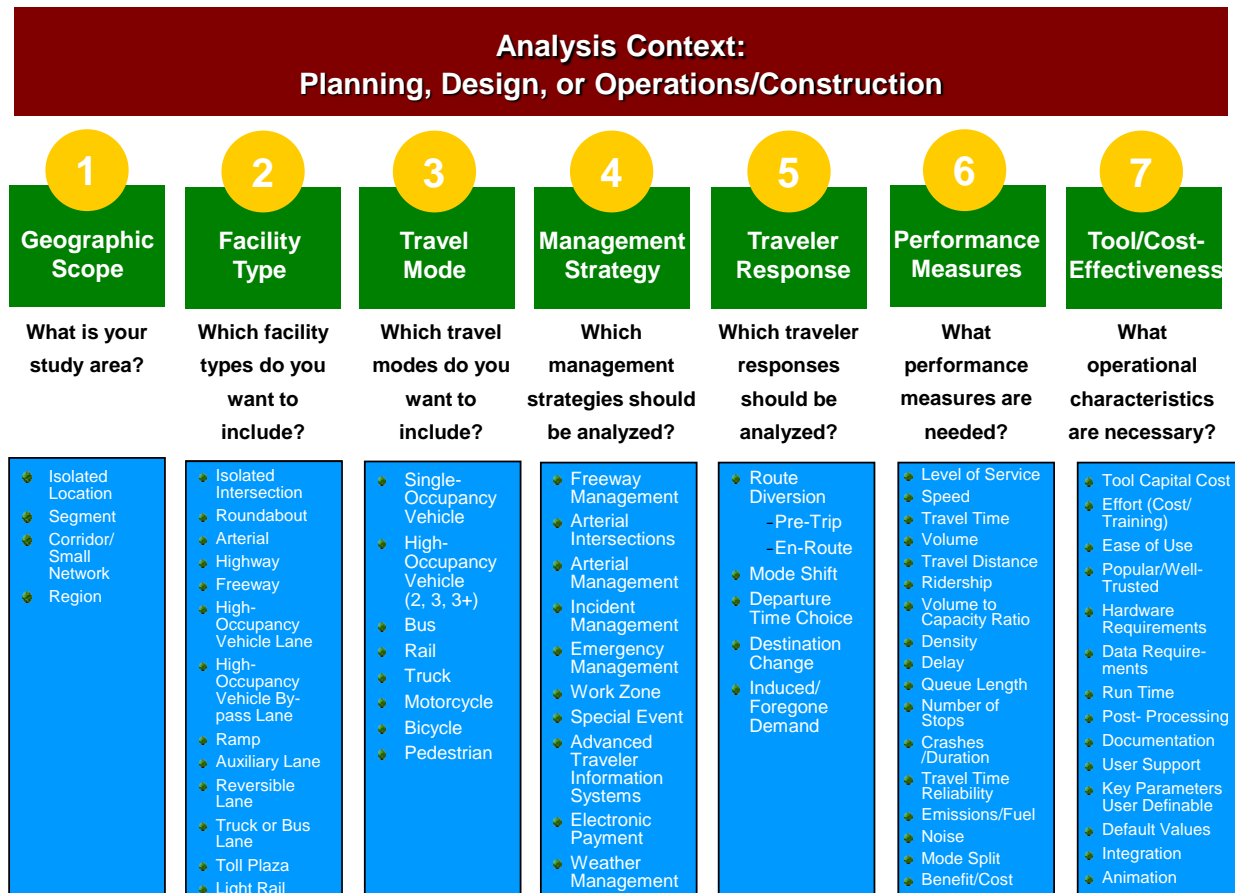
Analysis Context:
Planning, Design, or Operations/Construction

1
Geographic Scope
What is your study area?
Isolated Location
Segment
Corridor/ Small Network
Region

2
Facility Type
Which facility types do you want to include?
Isolated Intersection
Roundabout
Arterial
Highway
Freeway
High-Occupancy Vehicle Lane
High-Occupancy Vehicle By-pass Lane
Ramp
Auxiliary Lane
Reversible Lane
Truck or Bus Lane
Toll Plaza
Light Rail

3
Travel Mode
Which travel modes do you want to include?
Single-Occupancy Vehicle
High-Occupancy Vehicle (2, 3, 3+)
Bus
Rail
Truck
Motorcycle
Bicycle
Pedestrian

4
Management Strategy
Which management strategies should be analyzed?
Freeway Management
Arterial Intersections
Arterial Management
Incident Management
Emergency Management
Work Zone
Special Event
Advanced Traveler Information Systems
Electronic Payment
Weather Management

5
Traveler Response
Which traveler responses should be analyzed?
Route Diversion
-Pre-Trip
-En-Route
Mode Shift
Departure Time Choice
Destination Change
Induced/ Foregone Demand

6
Performance Measures
What performance measures are needed?
Level of Service
Speed
Travel Time
Volume
Travel Distance
Ridership
Volume to Capacity Ratio
Density
Delay
Queue Length
Number of Stops
Crashes /Duration
Travel Time Reliability
Emissions/Fuel
Noise
Mode Split
Benefit/Cost

7
Tool/Cost-Effectiveness
What operational characteristics are necessary?
Tool Capital Cost
Effort (Cost/ Training)
Ease of Use
Popular/Well-Trusted
Hardware Requirements
Data Requirements
Run Time
Post- Processing
Documentation
User Support
Key Parameters User Definable
Default Values
Integration
Animation